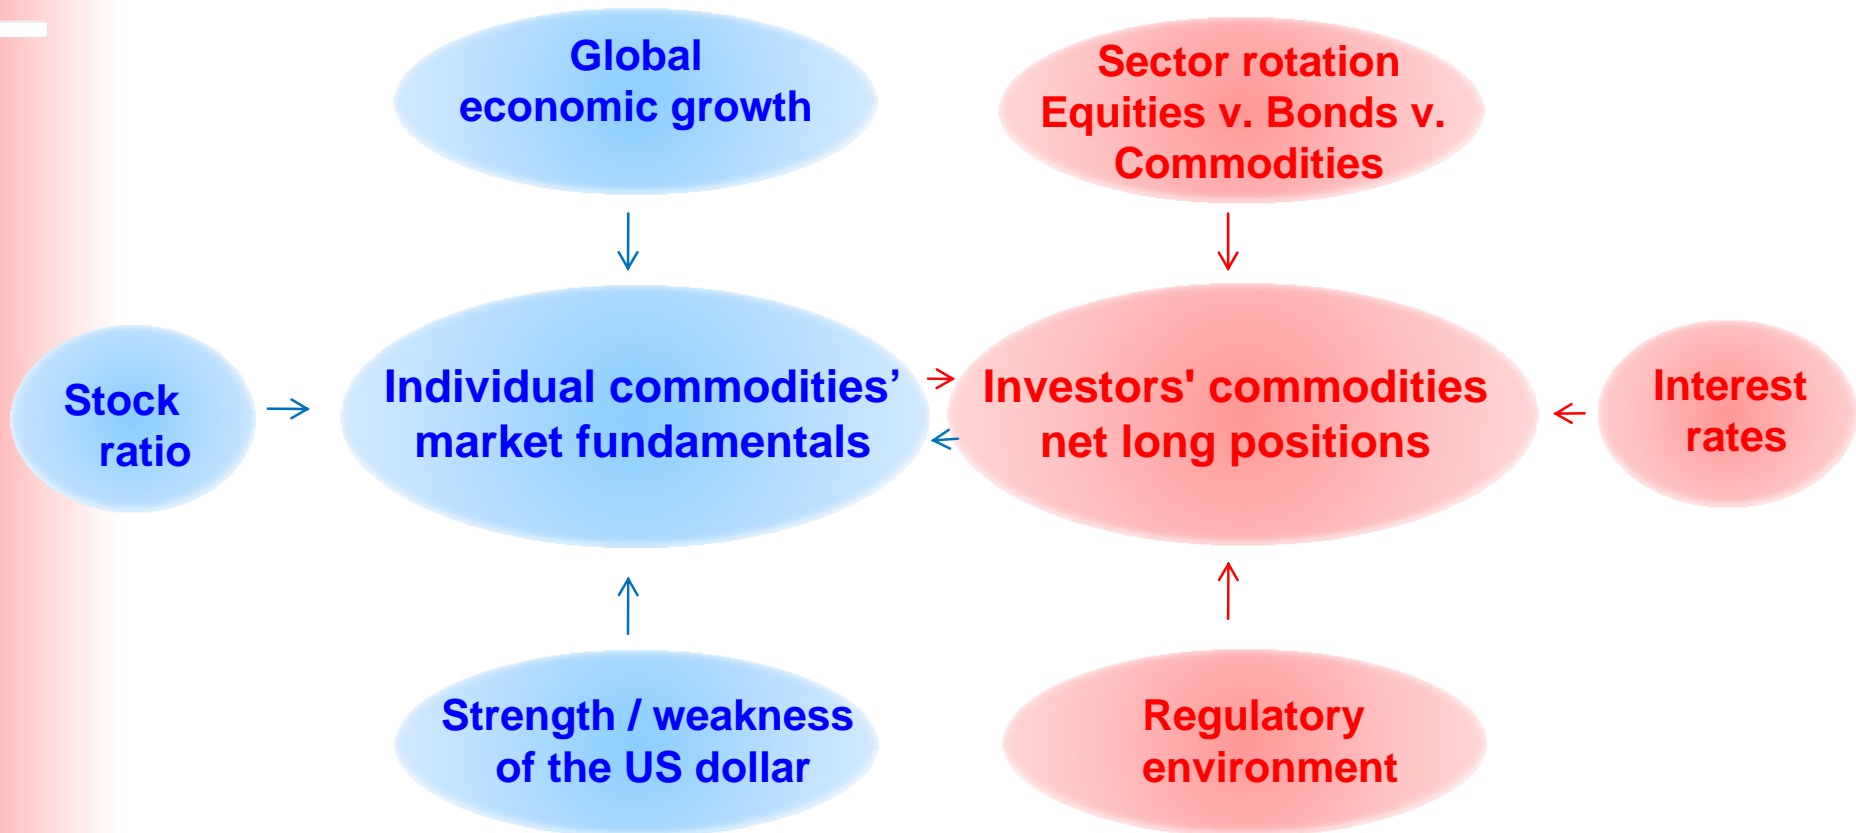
Global economic growth

Sector rotation Equities v. Bonds v. Commodities

Stock ratio

Individual commodities' market fundamentals

Investors' commodities net long positions

Interest rates

Strength / weakness of the US dollar

Regulatory environment